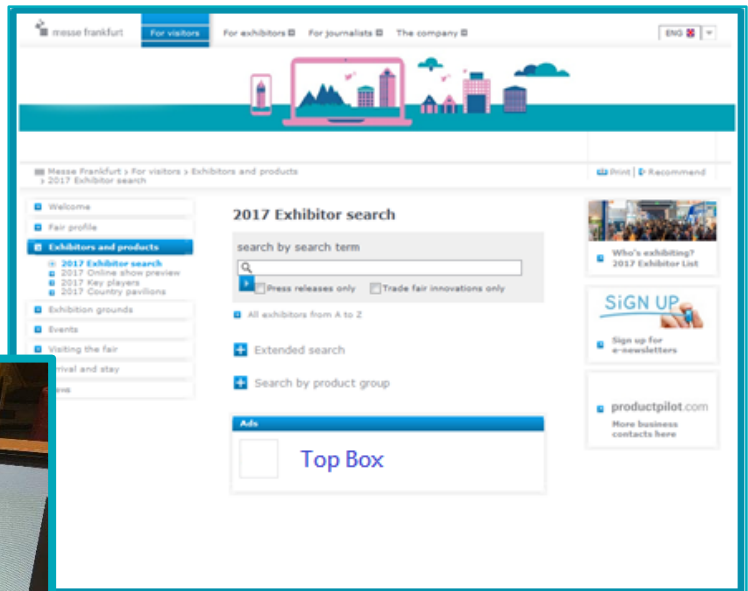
messe frankfurt
For visitors
For exhibitors
For journalists
The company
ENG

Messe Frankfurt > For visitors > Exhibitors and products > 2017 Exhibitor search

Print | Recommend

Welcome
Fair profile
Exhibitors and products
2017 Exhibitor search
2017 Online show preview
2017 Key players
2017 Country pavilions
Exhibition grounds
Events
Visiting the fair
rival and stay
ews

2017 Exhibitor search

search by search term

Press releases only
Trade fair innovations only

All exhibitors from A to Z

Extended search

Search by product group

Ads

Top Box

Who's exhibiting? 2017 Exhibitor List

SiGN UP

Sign up for e-newsletters

productpilot.com

More business contacts here